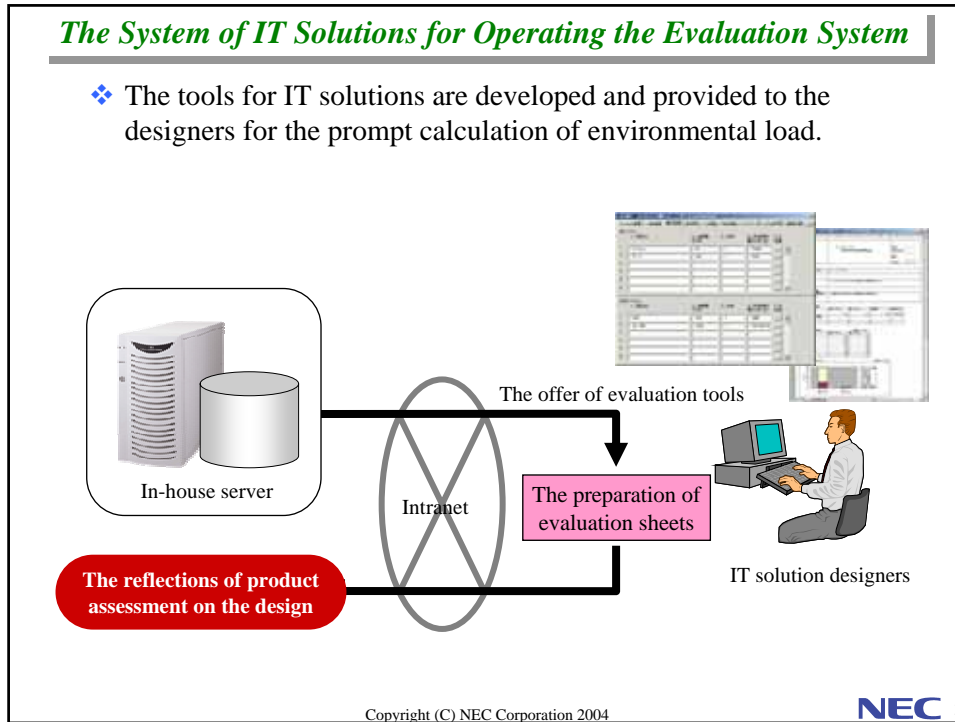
The System of IT Solutions for Operating the Evaluation System

❖ The tools for IT solutions are developed and provided to the designers for the prompt calculation of environmental load.

The offer of evaluation tools

In-house server

Intranet

The preparation of evaluation sheets

The reflections of product assessment on the design

IT solution designers

Copyright (C) NEC Corporation 2004

NEC